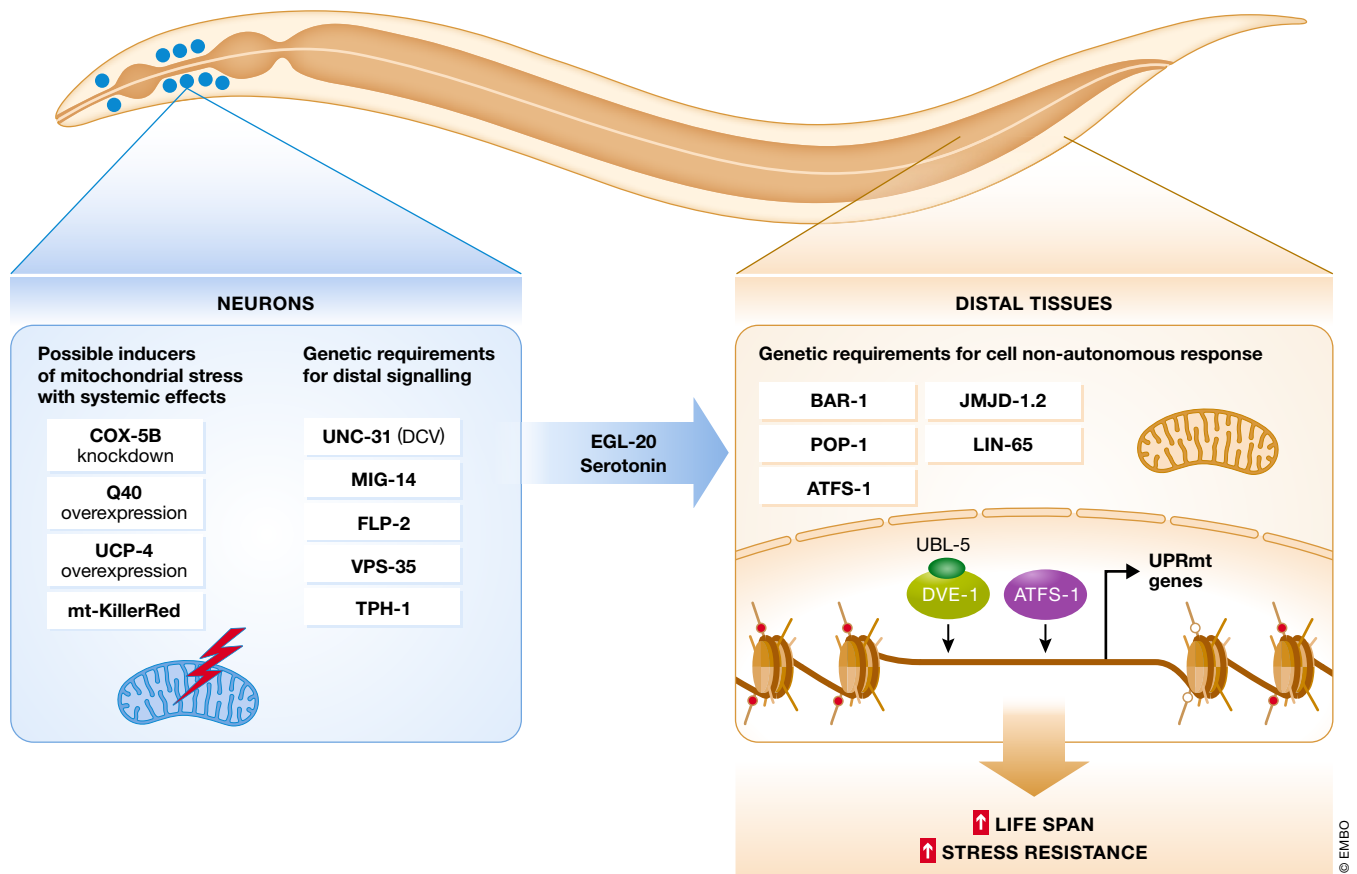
NEURONS

Possible inducers of mitochondrial stress with systemic effects

COX-5B knockdown

Q40 overexpression

UCP-4 overexpression

mt-KillerRed

Genetic requirements for distal signalling

UNC-31 (DCV)

MIG-14

FLP-2

VPS-35

TPH-1

EGL-20 Serotonin

DISTAL TISSUES

Genetic requirements for cell non-autonomous response

BAR-1

JMJD-1.2

POP-1

LIN-65

ATFS-1

UBL-5

DVE-1

ATFS-1

UPRmt genes

LIFE SPAN

STRESS RESISTANCE

© EMBO